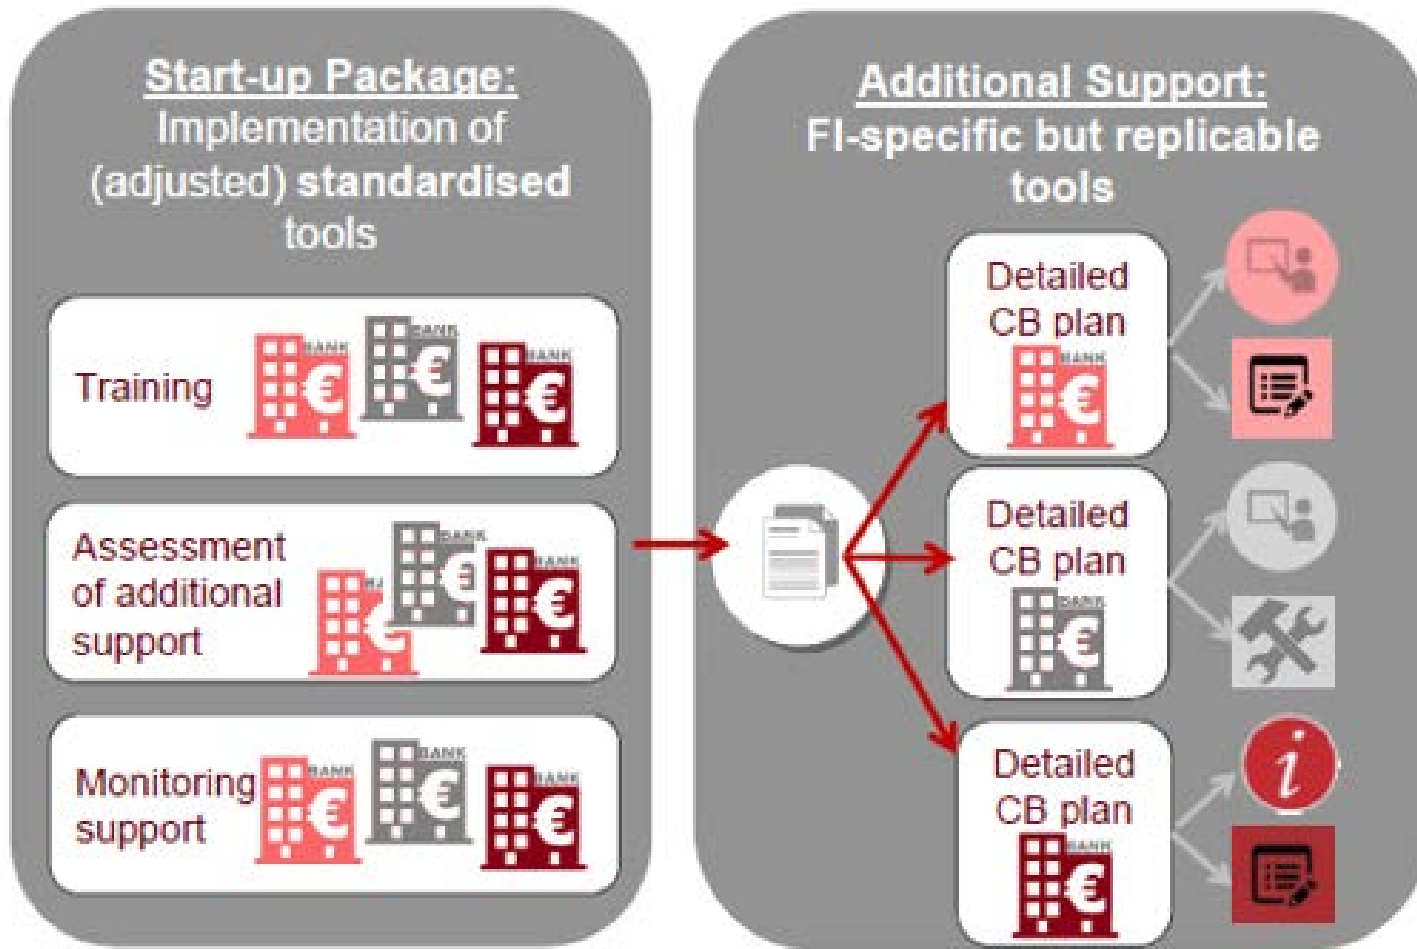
Start-up Package:
Implementation of (adjusted) standardised tools

Training

Assessment of additional support

Monitoring support

Additional Support:
FI-specific but replicable tools

Detailed CB plan

Detailed CB plan

Detailed CB plan